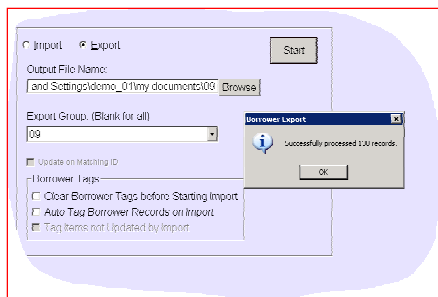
Import Export

Start

Output File Name:

and Settings\demo_01\my documents\09

Browse

Export Group. (Blank for all)

09

Update on Matching ID

Borrower Tags

Clear Borrower Tags before Starting Import

Auto Tag Borrower Records on Import

Tag items not Updated by Import

Borrower Export

Successfully processed 100 records.

OK